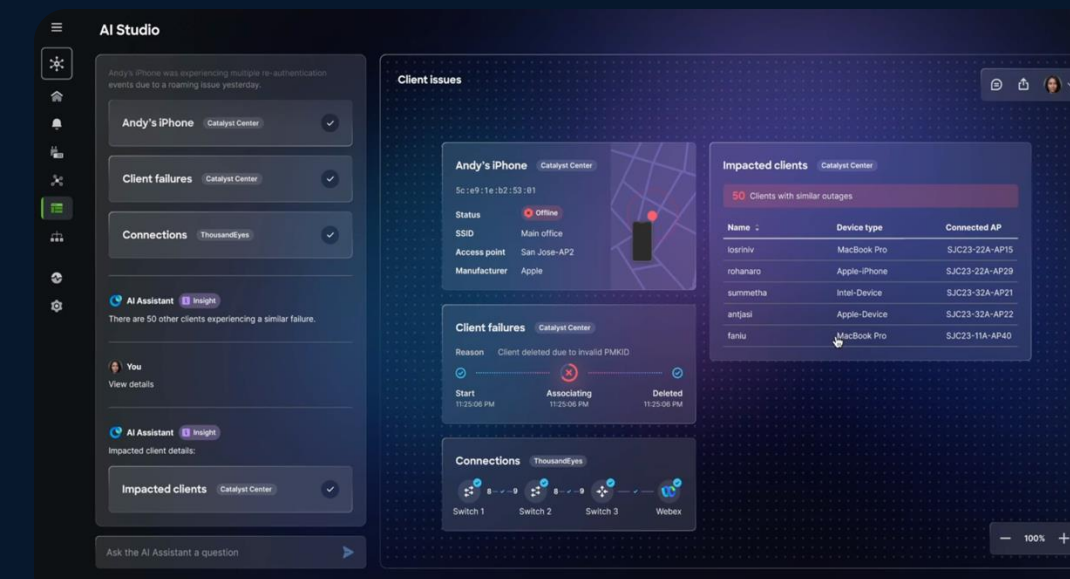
AI Studio

Andy's iPhone was experiencing multiple re-authentication events due to a roaming issue yesterday.

Andy's iPhone Catalyst Center

Client failures Catalyst Center

Connections ThousandEyes

AI Assistant Insight
There are 50 other clients experiencing a similar failure.

You
View details

AI Assistant Insight
Impacted client details:

Impacted clients Catalyst Center

Ask the AI Assistant a question

Client issues

Andy's iPhone Catalyst Center
5c:e9:1e:b2:53:01
Status Offline
SSID Main office
Access point San Jose-AP2
Manufacturer Apple

Client failures Catalyst Center
Reason Client deleted due to invalid PMKID
Start 11:25:06 PM
Associating 11:25:06 PM
Deleted 11:25:06 PM

Connections ThousandEyes
Switch 1 8 9 Switch 2 8 9 Switch 3 Webex

Impacted clients Catalyst Center
50 Clients with similar outages

| Name | Device type | Connected AP |
|---|---|---|
| losriniv | MacBook Pro | SJC23-22A-AP15 |
| rohanaro | Apple-iPhone | SJC23-22A-AP29 |
| summetha | Intel-Device | SJC23-32A-AP21 |
| antjasi | Apple-Device | SJC23-32A-AP22 |
| faniu | MacBook Pro | SJC23-11A-AP40 |

100%